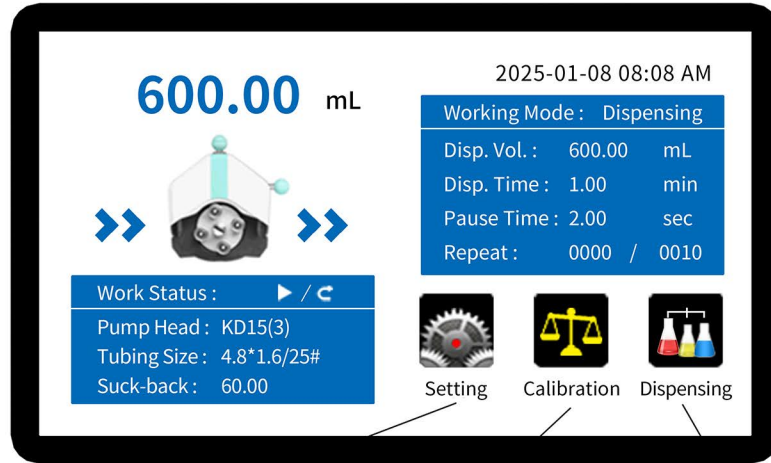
600.00 mL

2025-01-08 08:08 AM

| Working Mode : | Dispensing | |
|---|---|---|
| Disp. Vol. : | 600.00 | mL |
| Disp. Time : | 1.00 | min |
| Pause Time : | 2.00 | sec |
| Repeat : | 0000 / | 0010 |

Work Status : ▶ / ↻

Pump Head : KD15(3)
Tubing Size : 4.8*1.6/25#
Suck-back : 60.00

Setting Calibration Dispensing